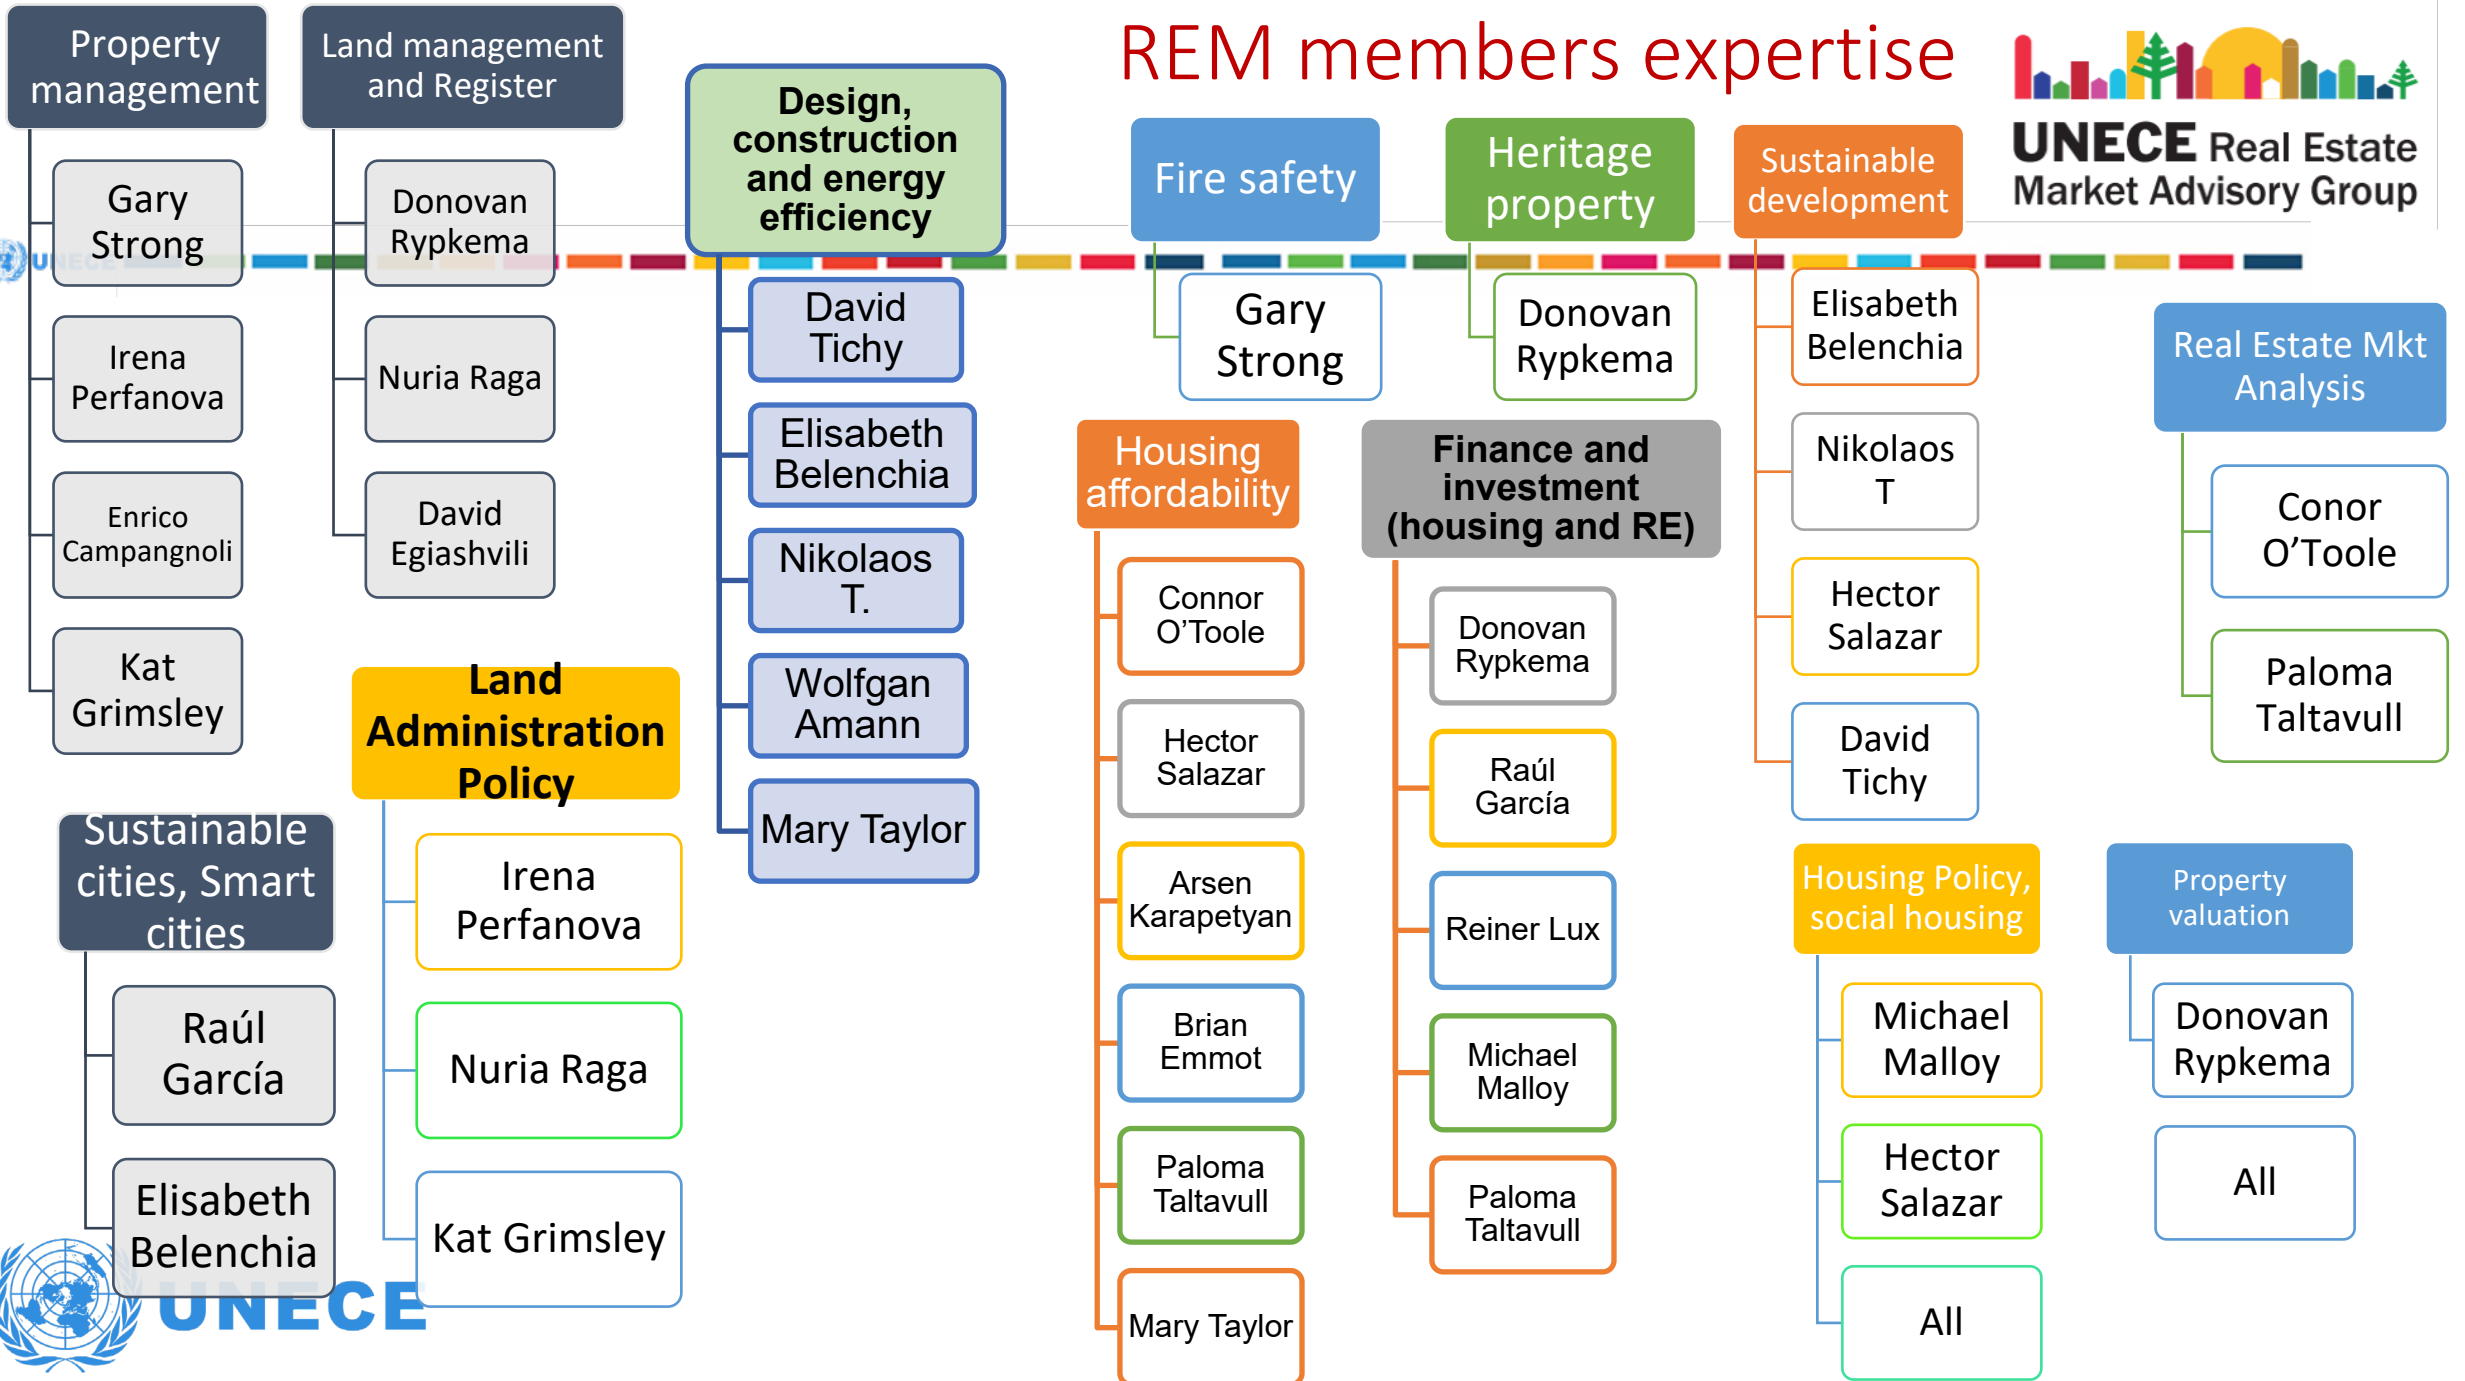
REM members expertise

UNECE Real Estate Market Advisory Group

Property management
Gary Strong
Irena Perfanova
Enrico Campangnoli
Kat Grimsley

Land management and Register
Donovan Rypkema
Nuria Raga
David Egiashvili

Design, construction and energy efficiency
David Tichy
Elisabeth Belenchia
Nikolaos T.
Wolfgan Amann
Mary Taylor

Fire safety
Gary Strong

Heritage property
Donovan Rypkema

Sustainable development
Elisabeth Belenchia
Nikolaos T
Hector Salazar
David Tichy

Real Estate Mkt Analysis
Conor O'Toole
Paloma Taltavull

Housing affordability
Connor O'Toole
Hector Salazar
Arsen Karapetyan
Brian Emmot
Paloma Taltavull
Mary Taylor

Finance and investment (housing and RE)
Donovan Rypkema
Raúl García
Reiner Lux
Michael Malloy
Paloma Taltavull

Land Administration Policy
Irena Perfanova
Nuria Raga
Kat Grimsley

Sustainable cities, Smart cities
Raúl García
Elisabeth Belenchia

Housing Policy, social housing
Michael Malloy
Hector Salazar
All

Property valuation
Donovan Rypkema
All

UNECE